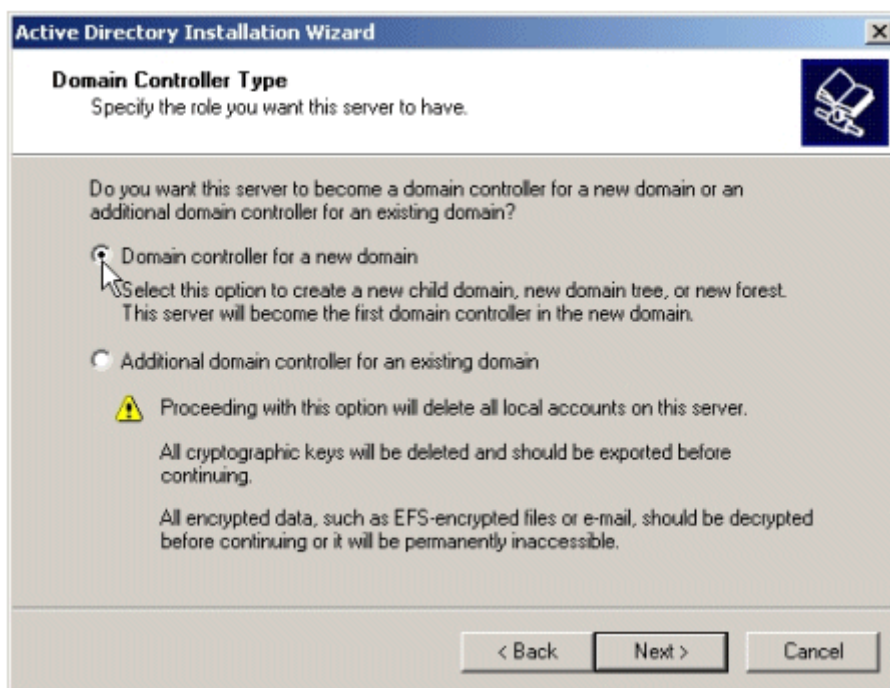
Active Directory Installation Wizard

Domain Controller Type
Specify the role you want this server to have.

Do you want this server to become a domain controller for a new domain or an additional domain controller for an existing domain?

Domain controller for a new domain

Select this option to create a new child domain, new domain tree, or new forest. This server will become the first domain controller in the new domain.

Additional domain controller for an existing domain

Proceeding with this option will delete all local accounts on this server.

All cryptographic keys will be deleted and should be exported before continuing.

All encrypted data, such as EFS-encrypted files or e-mail, should be decrypted before continuing or it will be permanently inaccessible.

< Back Next > Cancel